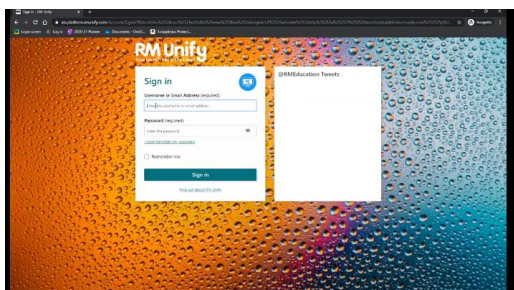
Sign in - RM Unify

sts.platform.rmunify.com/Account/SignIn?ReturnUrl=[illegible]

Incognito

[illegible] Log in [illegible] Documents - OneD... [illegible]

RM Unify

Sign in

Username or Email Address (required)

Enter your username or email address

Password (required)

Enter the password

I have forgotten my password

Remember me

Sign in

Find out about RM Unify

@RMEducation Tweets